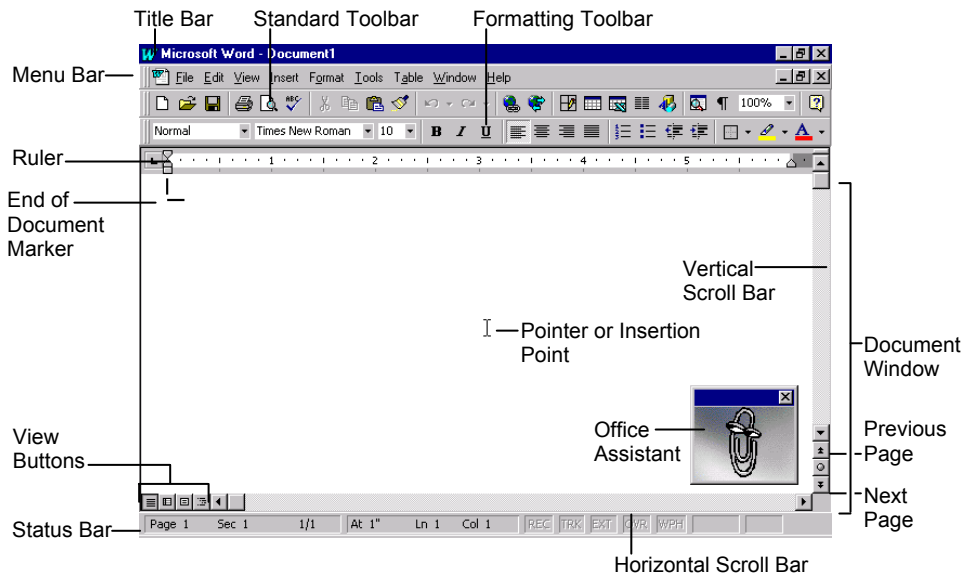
Title Bar
Standard Toolbar
Formatting Toolbar
Microsoft Word - Document1
Menu Bar
File Edit View Insert Format Tools Table Window Help
100%
Normal
Times New Roman
10
B I U
Ruler
1 2 3 4 5
End of Document Marker
Vertical Scroll Bar
Pointer or Insertion Point
Document Window
Office Assistant
Previous Page
View Buttons
Next Page
Status Bar
Page 1 Sec 1 1/1 At 1" Ln 1 Col 1 REC TRK EXT OVR WPH
Horizontal Scroll Bar